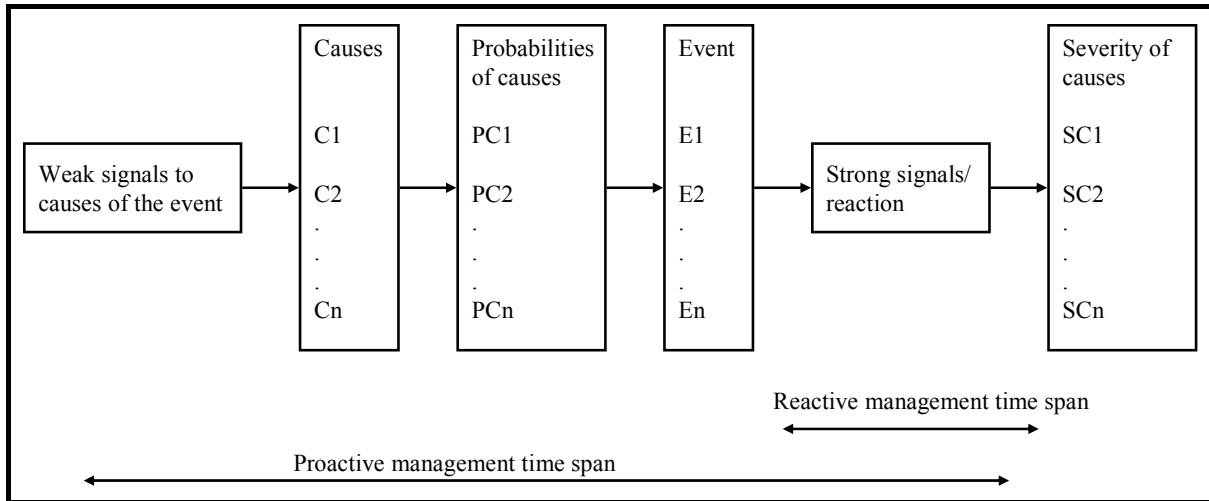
Weak signals to causes of the event

Causes

C1

C2

.

.

.

Cn

Probabilities of causes

PC1

PC2

.

.

.

PCn

Event

E1

E2

.

.

.

En

Strong signals/ reaction

Severity of causes

SC1

SC2

.

.

.

SCn

Reactive management time span

Proactive management time span